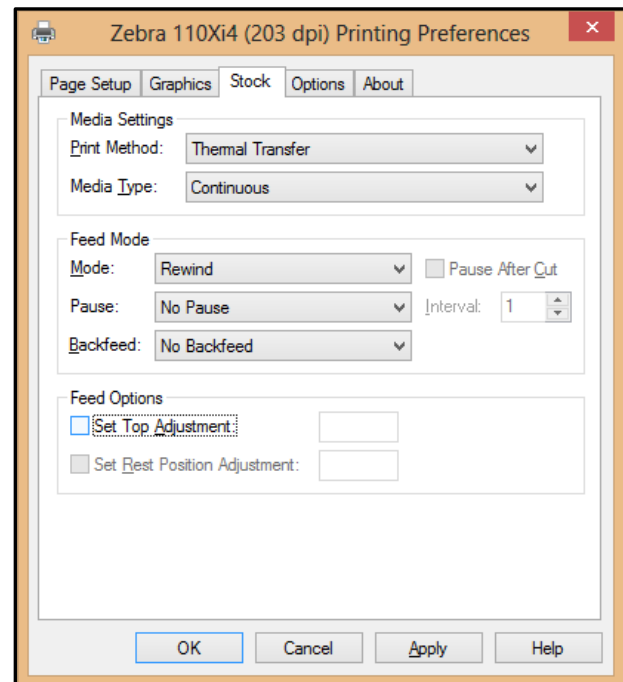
Zebra 110Xi4 (203 dpi) Printing Preferences

×

Page Setup | Graphics | Stock | Options | About

Media Settings

Print Method: Thermal Transfer

Media Type: Continuous

Feed Mode

Mode: Rewind

Pause After Cut

Pause: No Pause

Interval: 1

Backfeed: No Backfeed

Feed Options

Set Top Adjustment:

Set Rest Position Adjustment:

OK | Cancel | Apply | Help